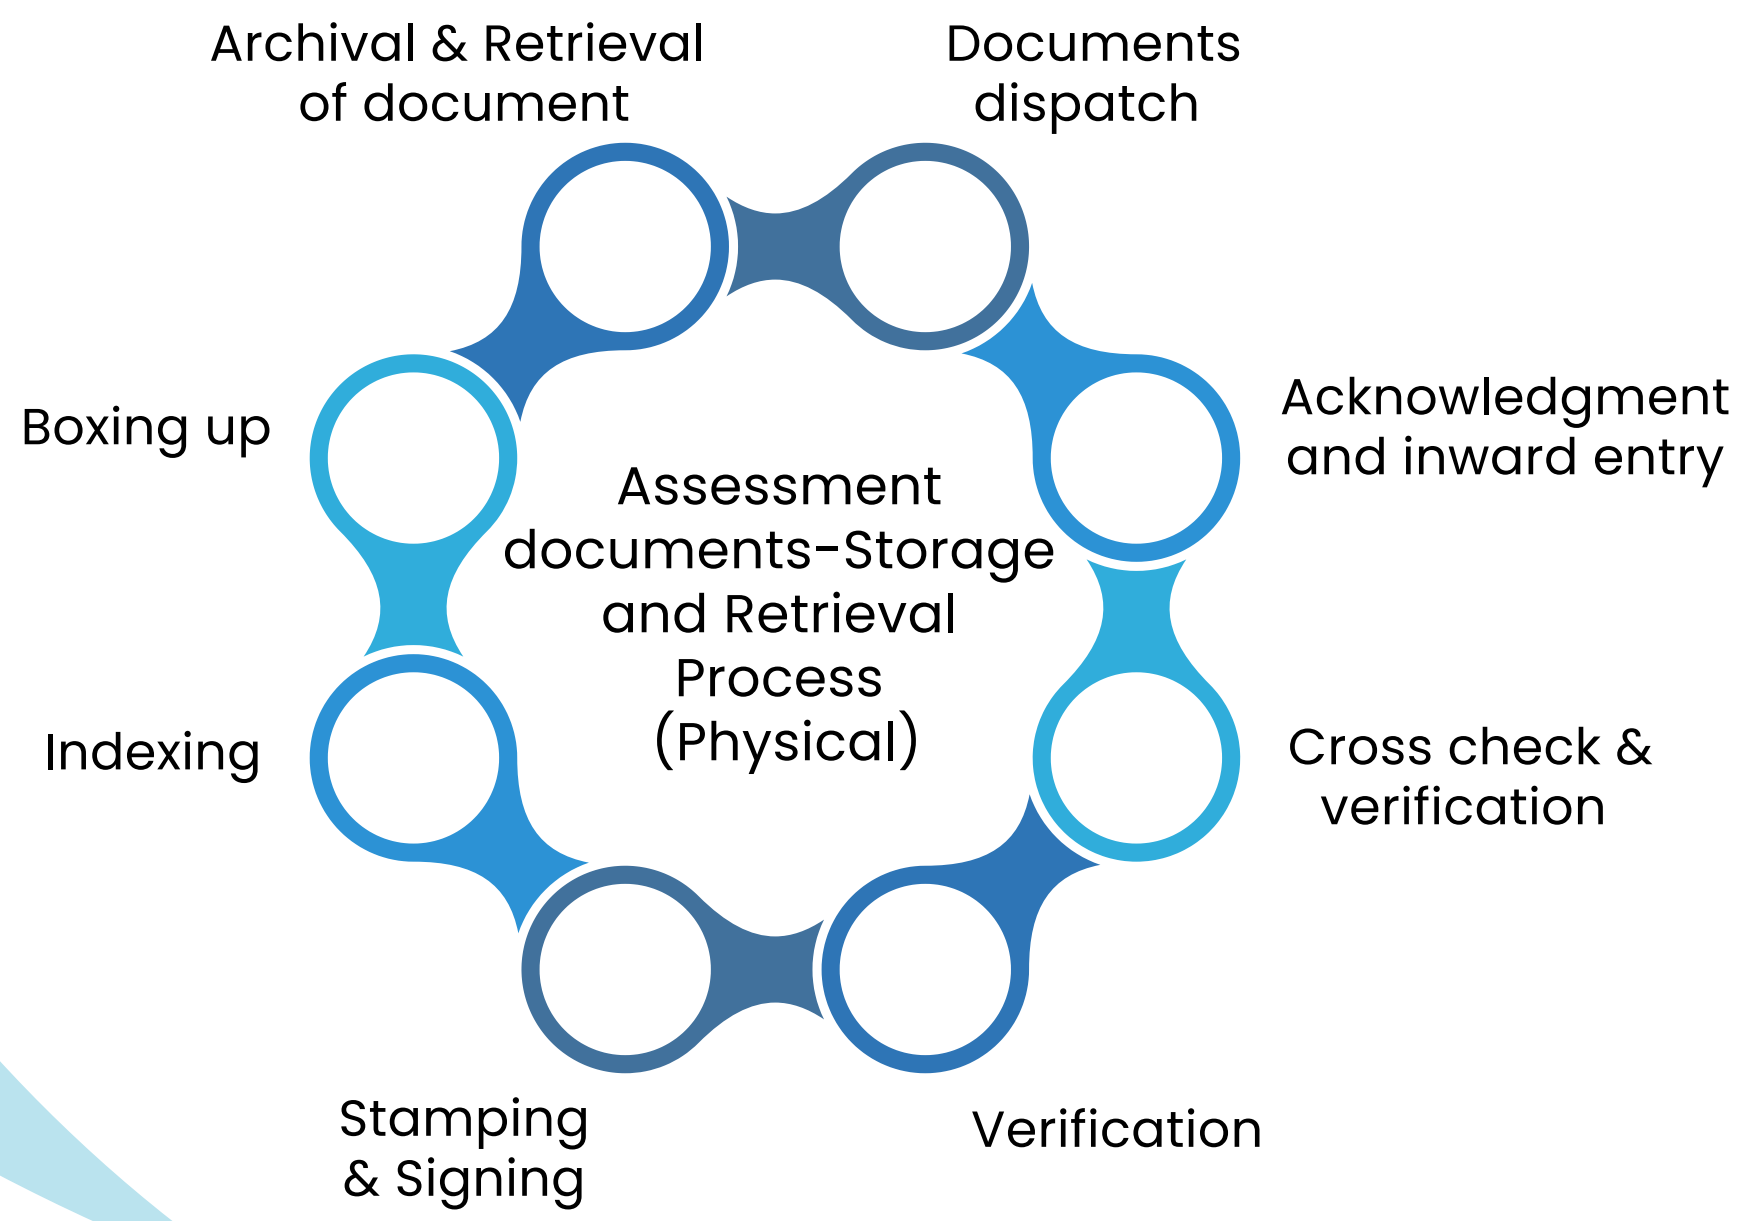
Archival & Retrieval of document

Documents dispatch

Acknowledgment and inward entry

Cross check & verification

Verification

Stamping & Signing

Indexing

Boxing up

Assessment documents-Storage and Retrieval Process (Physical)